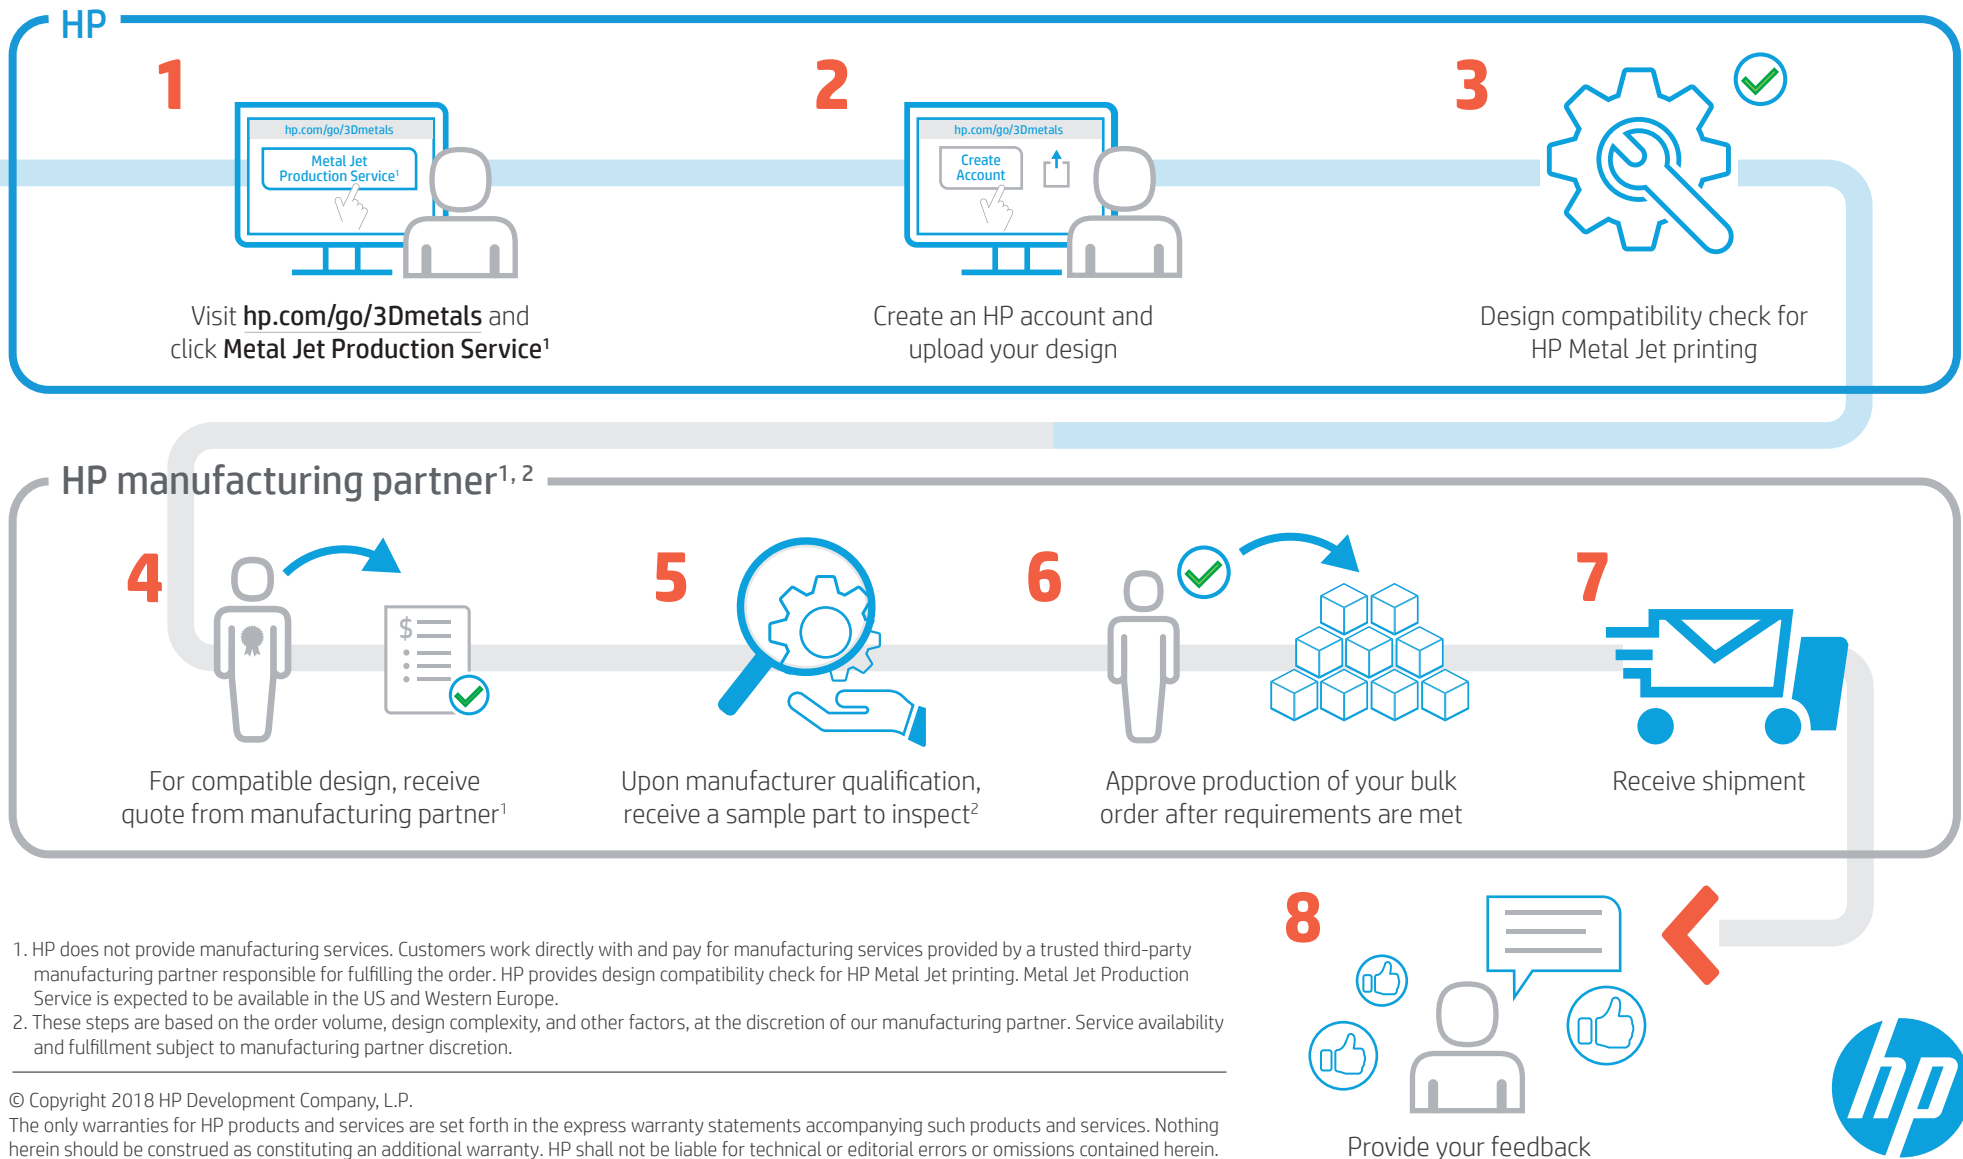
HP

1

hp.com/go/3Dmetals

Metal Jet Production Service$^1$

Visit hp.com/go/3Dmetals and click Metal Jet Production Service$^1$

2

hp.com/go/3Dmetals

Create Account

Create an HP account and upload your design

3

Design compatibility check for HP Metal Jet printing

HP manufacturing partner$^{1, 2}$

4

$

For compatible design, receive quote from manufacturing partner$^1$

5

Upon manufacturer qualification, receive a sample part to inspect$^2$

6

Approve production of your bulk order after requirements are met

7

Receive shipment

8

Provide your feedback

1. HP does not provide manufacturing services. Customers work directly with and pay for manufacturing services provided by a trusted third-party manufacturing partner responsible for fulfilling the order. HP provides design compatibility check for HP Metal Jet printing. Metal Jet Production Service is expected to be available in the US and Western Europe.
2. These steps are based on the order volume, design complexity, and other factors, at the discretion of our manufacturing partner. Service availability and fulfillment subject to manufacturing partner discretion.

© Copyright 2018 HP Development Company, L.P.
The only warranties for HP products and services are set forth in the express warranty statements accompanying such products and services. Nothing herein should be construed as constituting an additional warranty. HP shall not be liable for technical or editorial errors or omissions contained herein.

hp